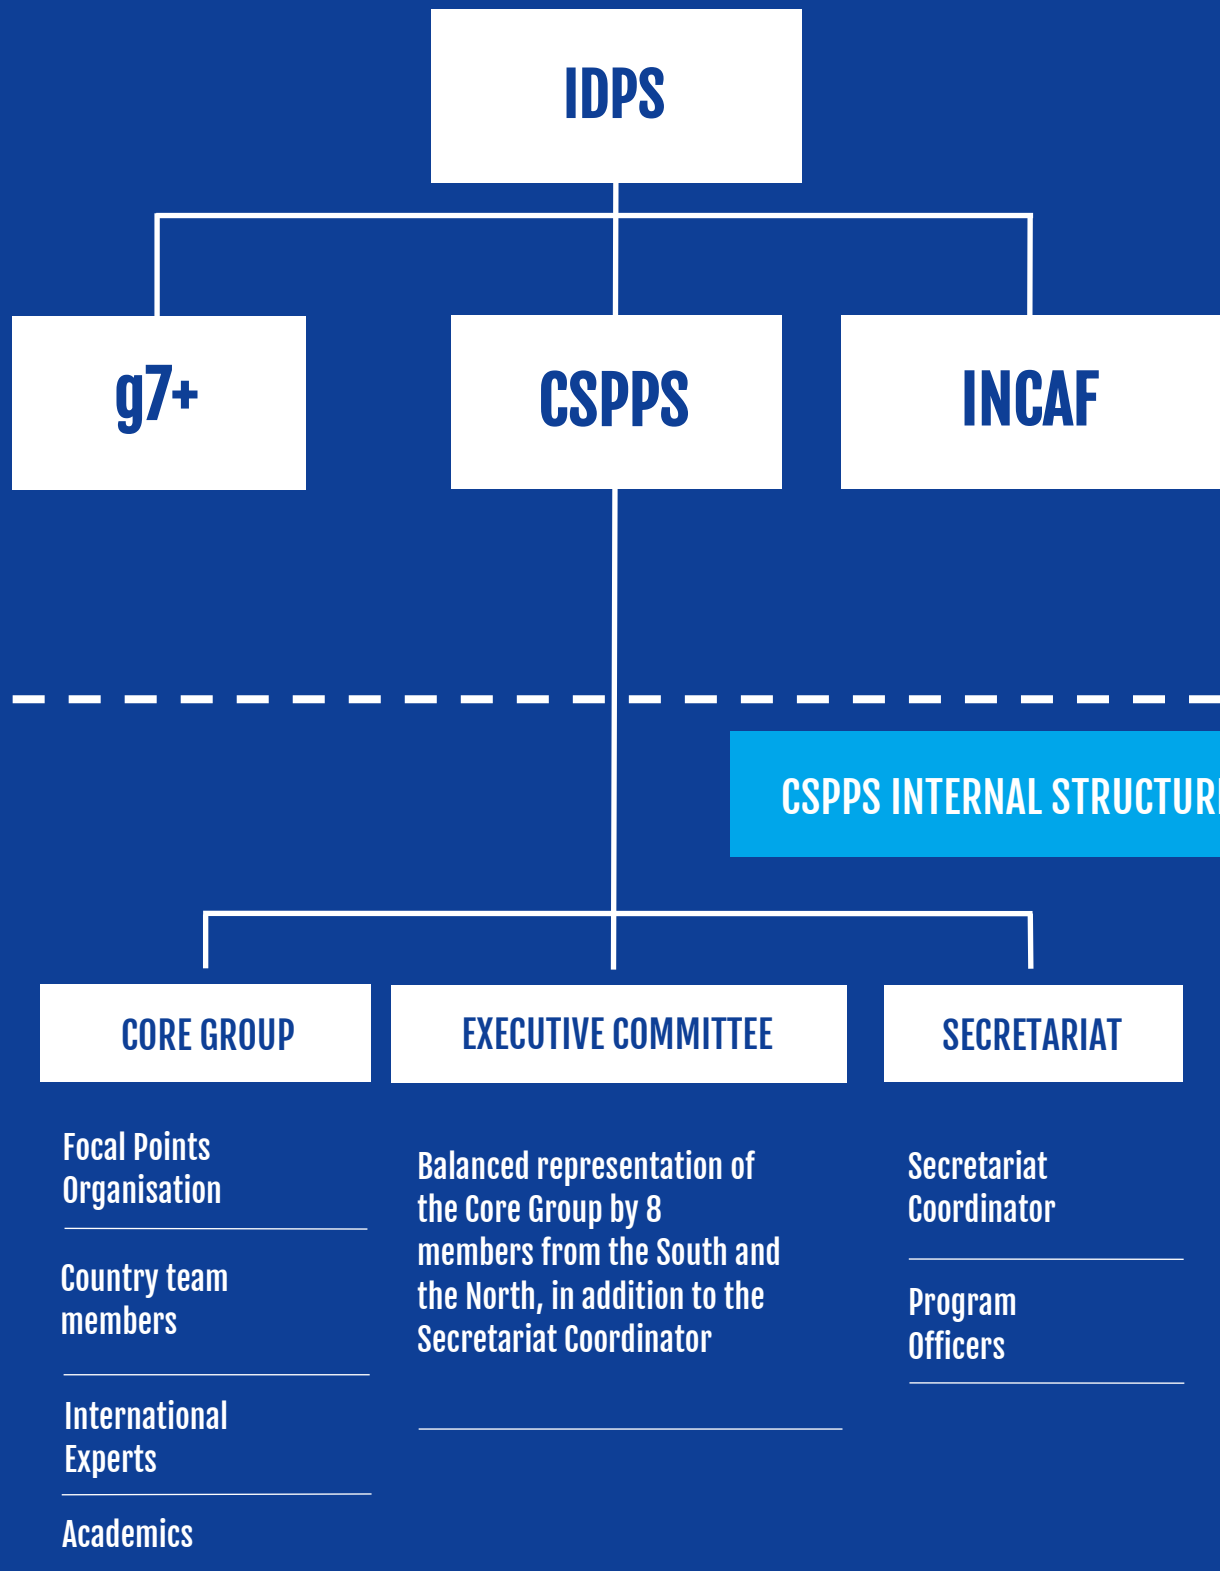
IDPS

g7+

CSPPS

INCAF

CSPPS INTERNAL STRUCTUR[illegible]

CORE GROUP

EXECUTIVE COMMITTEE

SECRETARIAT

Focal Points Organisation

Country team members

International Experts

Academics

Balanced representation of the Core Group by 8 members from the South and the North, in addition to the Secretariat Coordinator

Secretariat Coordinator

Program Officers